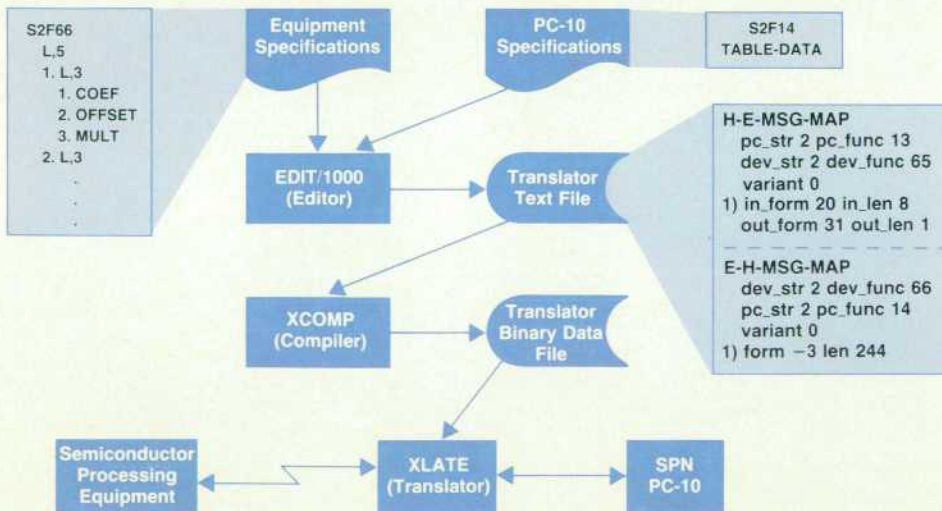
S2F66
L,5
1. L,3
1. COEF
2. OFFSET
3. MULT
2. L,3
.
.
.

Equipment Specifications

PC-10 Specifications

S2F14
TABLE-DATA

EDIT/1000 (Editor)

Translator Text File

H-E-MSG-MAP
pc_str 2 pc_func 13
dev_str 2 dev_func 65
variant 0
1) in_form 20 in_len 8
out_form 31 out_len 1

E-H-MSG-MAP
dev_str 2 dev_func 66
pc_str 2 pc_func 14
variant 0
1) form −3 len 244

XCOMP (Compiler)

Translator Binary Data File

Semiconductor Processing Equipment

XLATE (Translator)

SPN PC-10